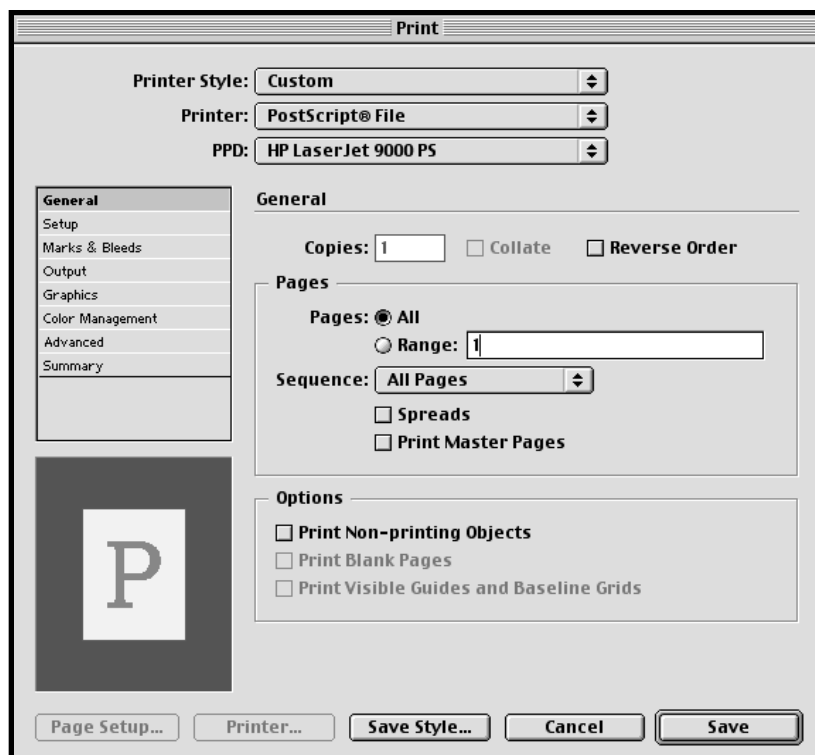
Print

Printer Style: Custom

Printer: PostScript® File

PPD: HP LaserJet 9000 PS

General
Setup
Marks & Bleeds
Output
Graphics
Color Management
Advanced
Summary

P

General

Copies: 1 Collate Reverse Order

Pages

Pages: All

Range: 1

Sequence: All Pages

Spreads

Print Master Pages

Options

Print Non-printing Objects

Print Blank Pages

Print Visible Guides and Baseline Grids

Page Setup... Printer... Save Style... Cancel Save